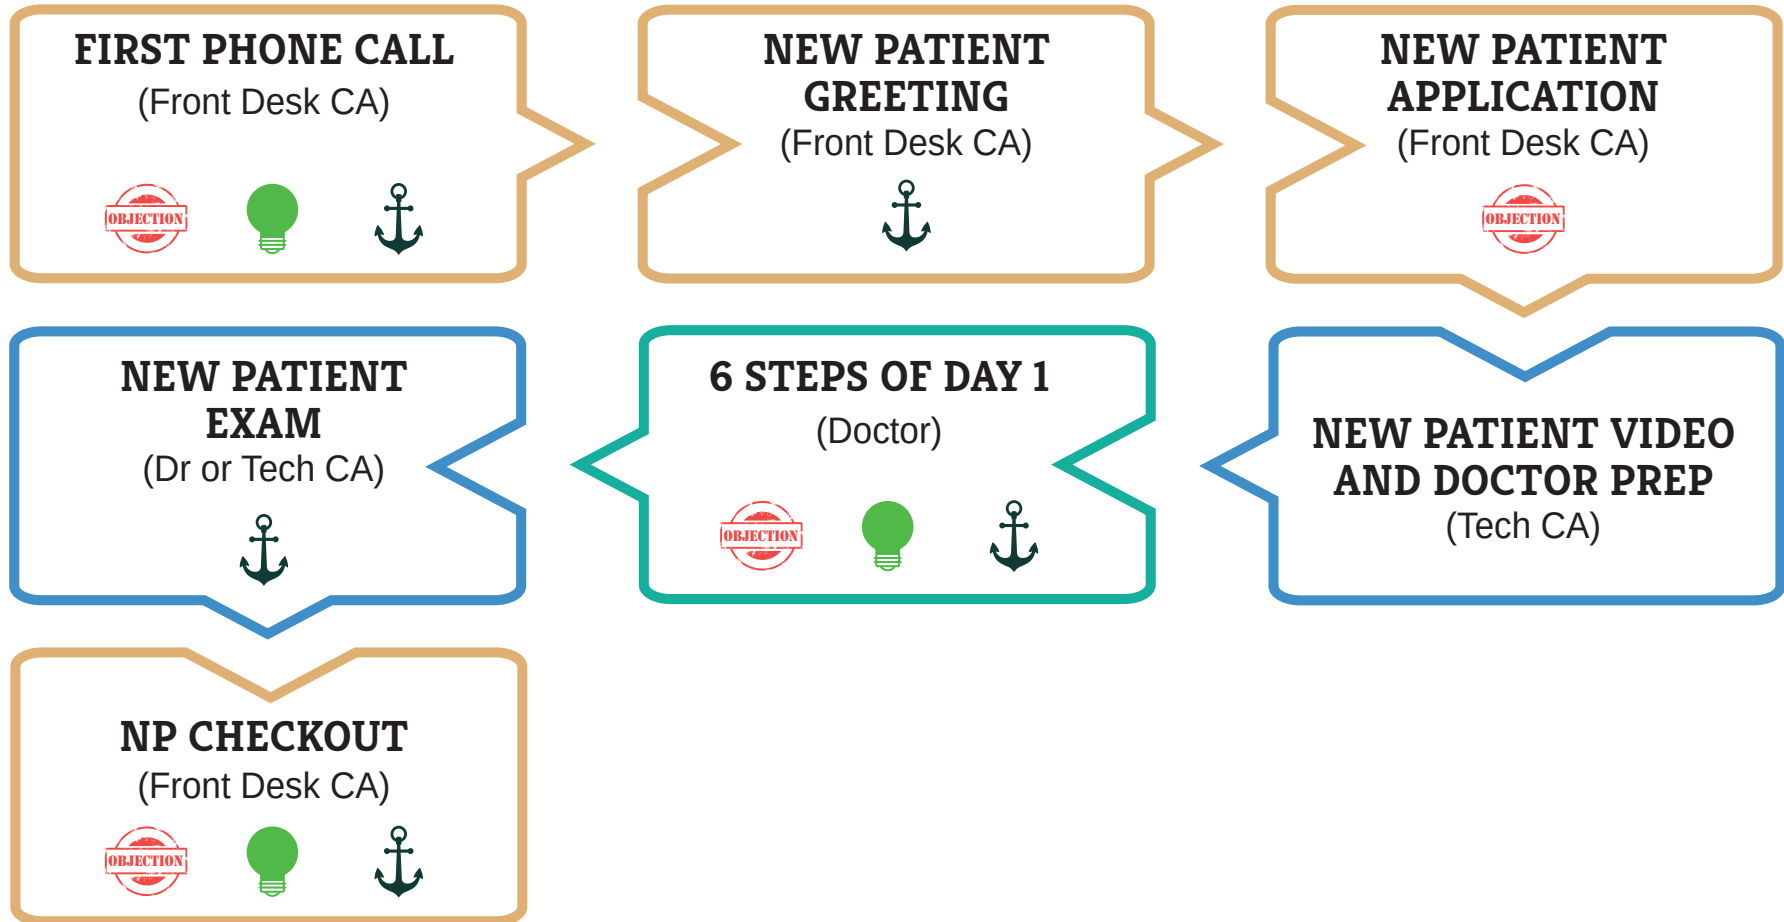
FIRST PHONE CALL
(Front Desk CA)

OBJECTION

NEW PATIENT GREETING
(Front Desk CA)

NEW PATIENT APPLICATION
(Front Desk CA)

OBJECTION

NEW PATIENT EXAM
(Dr or Tech CA)

6 STEPS OF DAY 1
(Doctor)

OBJECTION

NEW PATIENT VIDEO AND DOCTOR PREP
(Tech CA)

NP CHECKOUT
(Front Desk CA)

OBJECTION